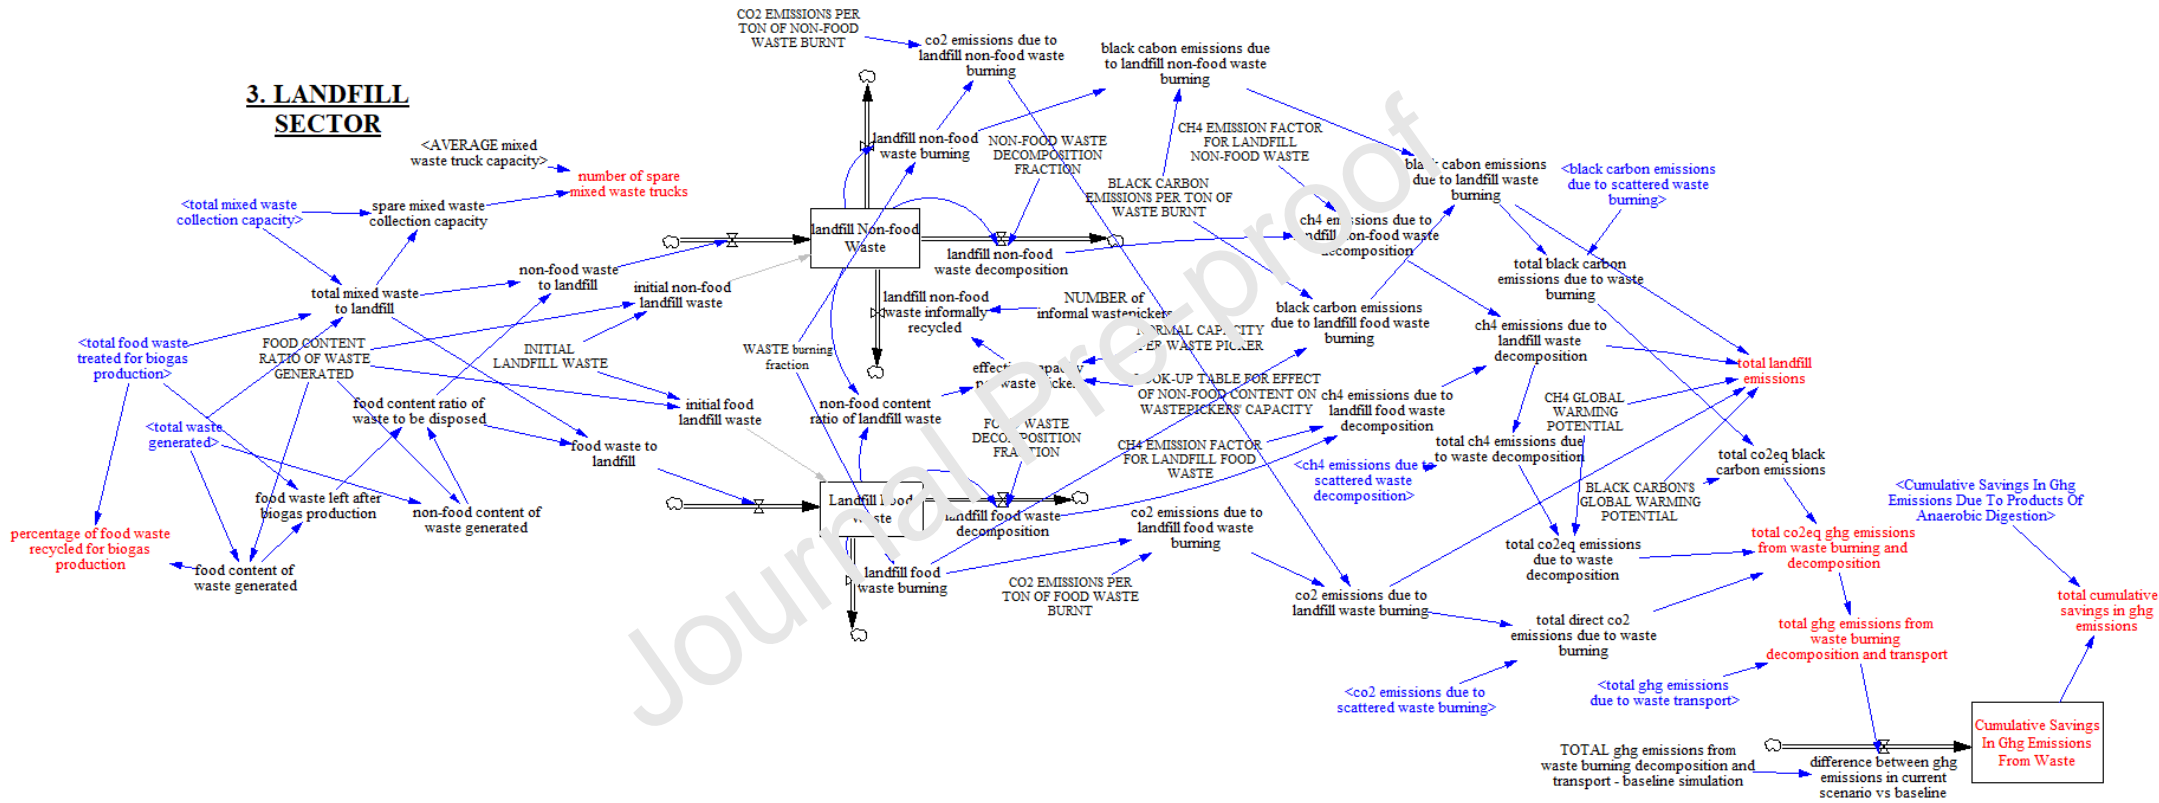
3. LANDFILL SECTOR

CO2 EMISSIONS PER TON OF NON-FOOD WASTE BURNT

co2 emissions due to landfill non-food waste burning

black cabon emissions due to landfill non-food waste burning

<AVERAGE mixed waste truck capacity>

number of spare mixed waste trucks

<total mixed waste collection capacity>

spare mixed waste collection capacity

landfill non-food waste burning

NON-FOOD WASTE DECOMPOSITION FRACTION

CH4 EMISSION FACTOR FOR LANDFILL NON-FOOD WASTE

BLACK CARBON EMISSIONS PER TON OF WASTE BURNT

bla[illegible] cabon emissions due to landfill waste burning

<black carbon emissions due to scattered waste burning>

landfill Non-food Waste

landfill non-food waste decomposition

ch4 em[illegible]ssions due to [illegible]ndfill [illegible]on-food waste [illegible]ecomposition

total black carbon emissions due to waste burning

non-food waste to landfill

initial non-food landfill waste

total mixed waste to landfill

landfill non-food waste informally recycled

NUMBER of informal wastepickers

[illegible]RMAL CAP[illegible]CITY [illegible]ER WASTE PICKER

black carbon emissions due to landfill food waste burning

ch4 emissions due to landfill waste decomposition

total landfill emissions

<total food waste treated for biogas production>

FOOD CONTENT RATIO OF WASTE GENERATED

INITIAL LANDFILL WASTE

WASTE burning fraction

effect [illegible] capa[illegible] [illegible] waste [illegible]cke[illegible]

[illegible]OK-UP TABLE FOR EFFECT OF NON-FOOD CONTENT ON WASTEPICKERS' CAPACITY

ch4 emissions due to landfill food waste decomposition

CH4 GLOBAL WARMING POTENTIAL

food content ratio of waste to be disposed

initial food landfill waste

non-food content ratio of landfill waste

FO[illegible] WASTE DECO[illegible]POSITION FRA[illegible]TION

<total waste generated>

food waste to landfill

CH4 EMISSION FACTOR FOR LANDFILL FOOD WASTE

total ch4 emissions due to waste decomposition

total co2eq black carbon emissions

<ch4 emissions due to scattered waste decomposition>

BLACK CARBON'S GLOBAL WARMING POTENTIAL

<Cumulative Savings In Ghg Emissions Due To Products Of Anaerobic Digestion>

food waste left after biogas production

non-food content of waste generated

Landfill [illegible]ood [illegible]ste

landfill food waste decomposition

co2 emissions due to landfill food waste burning

total co2eq ghg emissions from waste burning and decomposition

percentage of food waste recycled for biogas production

food content of waste generated

landfill food waste burning

total co2eq emissions due to waste decomposition

total cumulative savings in ghg emissions

CO2 EMISSIONS PER TON OF FOOD WASTE BURNT

co2 emissions due to landfill waste burning

total direct co2 emissions due to waste burning

total ghg emissions from waste burning decomposition and transport

<co2 emissions due to scattered waste burning>

<total ghg emissions due to waste transport>

Cumulative Savings In Ghg Emissions From Waste

TOTAL ghg emissions from waste burning decomposition and transport - baseline simulation

difference between ghg emissions in current scenario vs baseline

Journal Pre-proof